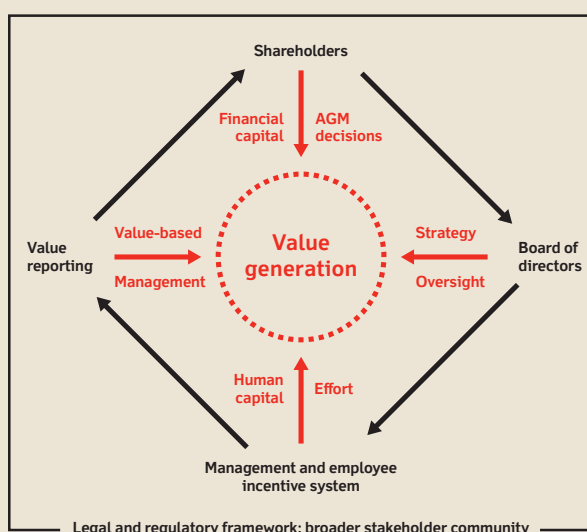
Shareholders

Financial capital

AGM decisions

Value reporting

Value-based

Management

Value generation

Strategy

Oversight

Board of directors

Human capital

Effort

Management and employee incentive system

Legal and regulatory framework; broader stakeholder community